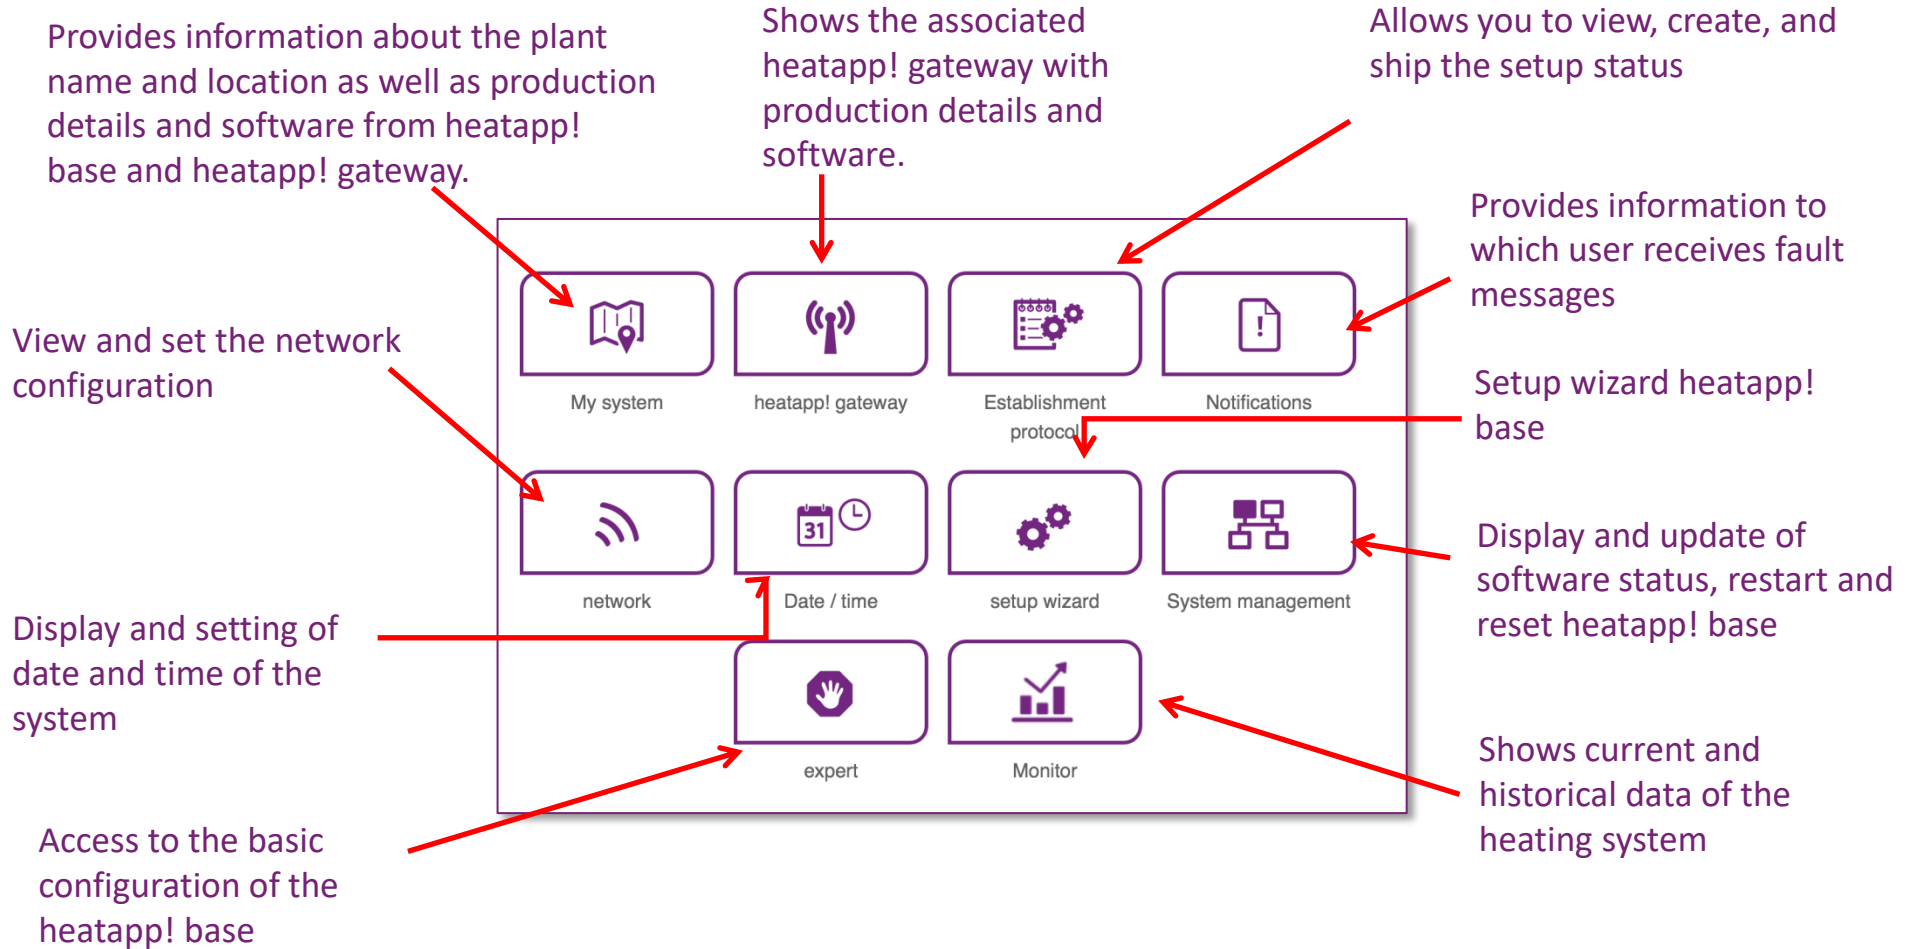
Provides information about the plant name and location as well as production details and software from heatapp! base and heatapp! gateway.

Shows the associated heatapp! gateway with production details and software.

Allows you to view, create, and ship the setup status

Provides information to which user receives fault messages

View and set the network configuration

Setup wizard heatapp! base

My system

heatapp! gateway

Establishment protocol

Notifications

network

31

Date / time

setup wizard

System management

Display and update of software status, restart and reset heatapp! base

Display and setting of date and time of the system

expert

Monitor

Shows current and historical data of the heating system

Access to the basic configuration of the heatapp! base